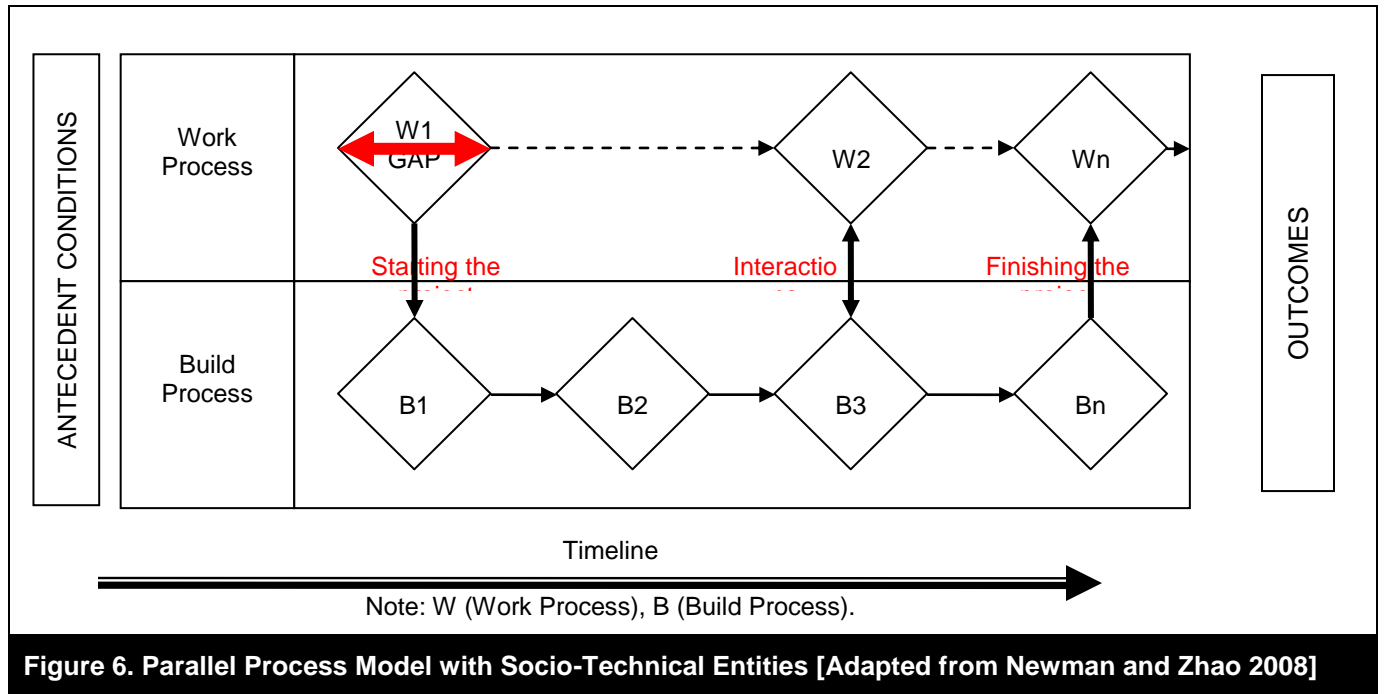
ANTECEDENT CONDITIONS

Work Process

W1
GAP

W2

Wn

Starting the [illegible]

Interactio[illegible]

Finishing the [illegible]

Build Process

B1

B2

B3

Bn

OUTCOMES

Timeline

Note: W (Work Process), B (Build Process).

Figure 6. Parallel Process Model with Socio-Technical Entities [Adapted from Newman and Zhao 2008]